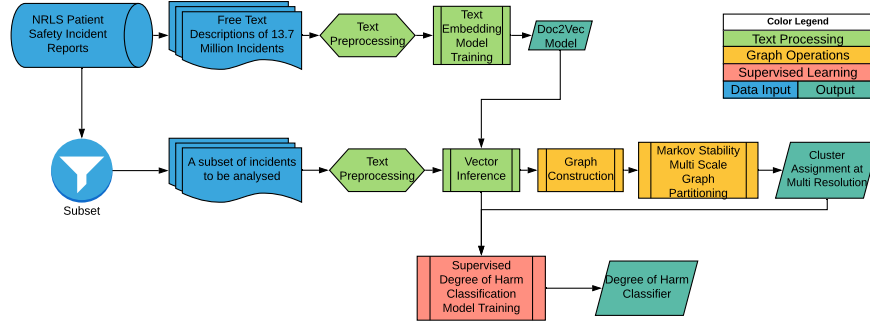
NRLS Patient Safety Incident Reports

Free Text Descriptions of 13.7 Million Incidents

Text Preprocessing

Text Embedding Model Training

Doc2Vec Model

Color Legend

| Text Processing | |
|---|---|
| Graph Operations | |
| Supervised Learning | |
| Data Input | Output |

Subset

A subset of incidents to be analysed

Text Preprocessing

Vector Inference

Graph Construction

Markov Stability Multi Scale Graph Partitioning

Cluster Assignment at Multi Resolution

Supervised Degree of Harm Classification Model Training

Degree of Harm Classifier